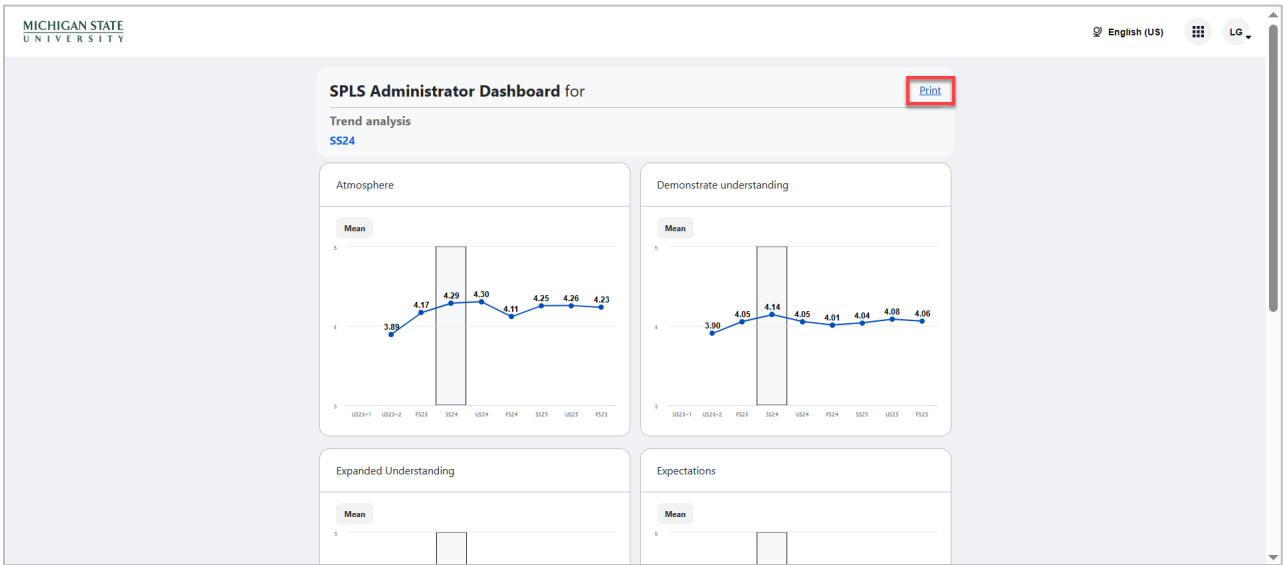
MICHIGAN STATE
UNIVERSITY

English (US)

LG

SPLS Administrator Dashboard for

Print

Trend analysis

SS24

Atmosphere

Mean

5

4

3

3.89

4.17

4.29

4.30

4.11

4.25

4.26

4.23

US23-1 US23-2 FS23 SS24 US24 FS24 SS25 US25 FS25

Demonstrate understanding

Mean

5

4

3

3.90

4.05

4.14

4.05

4.01

4.04

4.08

4.06

US23-1 US23-2 FS23 SS24 US24 FS24 SS25 US25 FS25

Expanded Understanding

Mean

5

Expectations

Mean

5